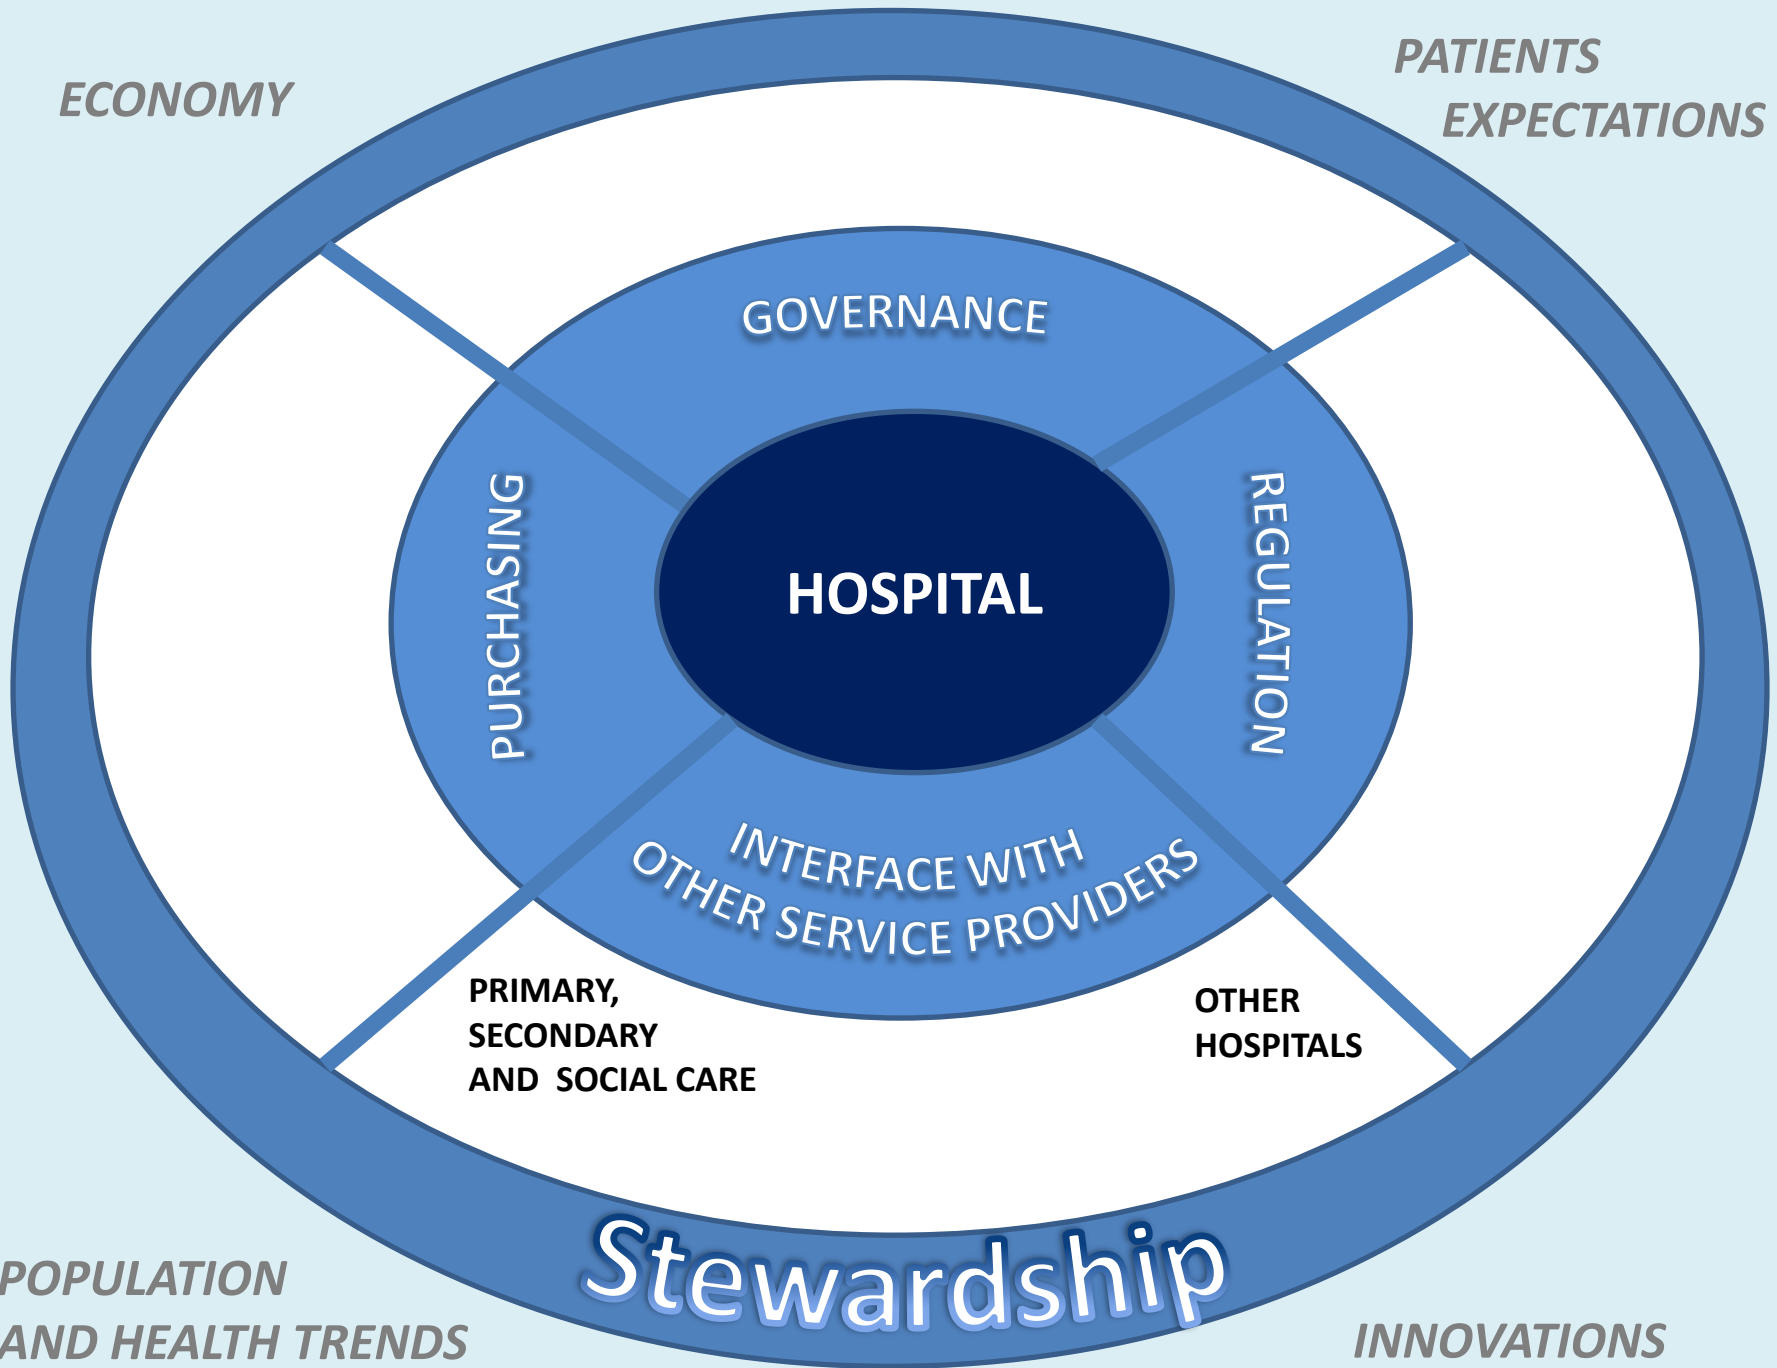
ECONOMY

PATIENTS EXPECTATIONS

GOVERNANCE

PURCHASING

HOSPITAL

REGULATION

INTERFACE WITH OTHER SERVICE PROVIDERS

PRIMARY, SECONDARY AND SOCIAL CARE

OTHER HOSPITALS

Stewardship

POPULATION AND HEALTH TRENDS

INNOVATIONS